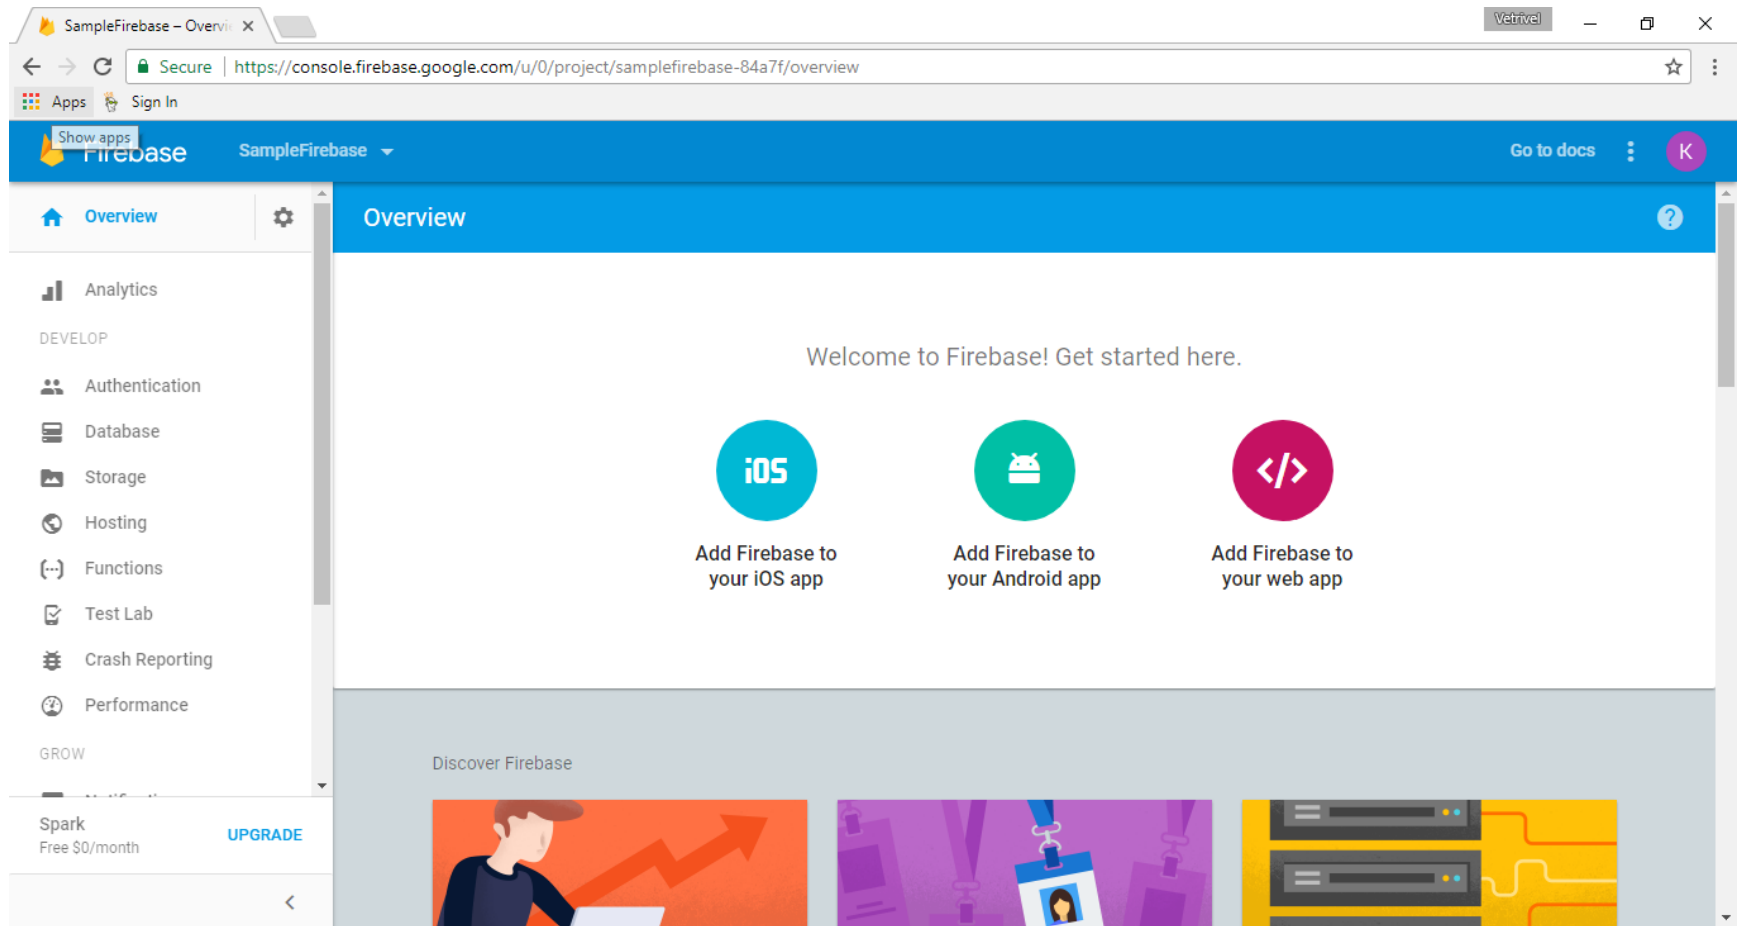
SampleFirebase – Overvi ×

Vetrivel

Secure | https://console.firebase.google.com/u/0/project/samplefirebase-84a7f/overview

Apps Sign In

Show apps
Firebase SampleFirebase

Go to docs K

Overview

Analytics

DEVELOP

Authentication

Database

Storage

Hosting

Functions

Test Lab

Crash Reporting

Performance

GROW

Spark
Free $0/month

UPGRADE

Overview

Welcome to Firebase! Get started here.

iOS

Add Firebase to your iOS app

Add Firebase to your Android app

Add Firebase to your web app

Discover Firebase